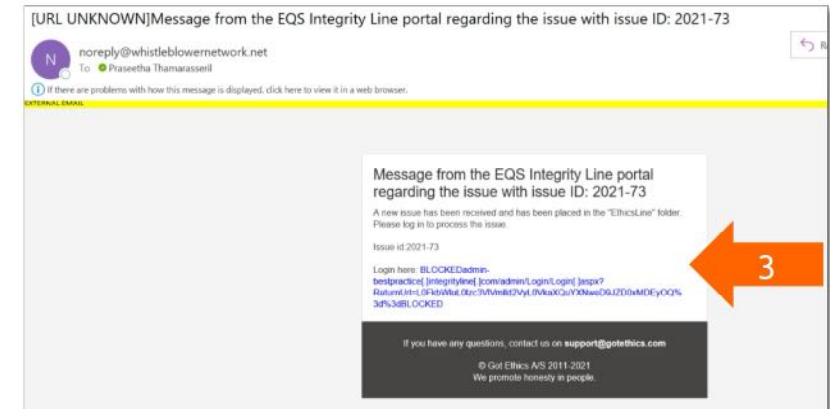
[URL UNKNOWN]Message from the EQS Integrity Line portal regarding the issue with issue ID: 2021-73

N

noreply@whistleblowernetwork.net

To Praseetha Thamarasseril

If there are problems with how this message is displayed, click here to view it in a web browser.

EXTERNAL EMAIL

Message from the EQS Integrity Line portal regarding the issue with issue ID: 2021-73

A new issue has been received and has been placed in the "EthicsLine" folder. Please log in to process the issue.

Issue id:2021-73

Login here: BLOCKEDadmin-bestpractice[.]integrityline[.]com/admin/Login/Login[.]aspx?ReturnUrl=L0FkbWluL0tzc3VlVmlld2VyL0VkaXQuYXNweD9JZD0xMDEyOQ%3d%3dBLOCKED

3

If you have any questions, contact us on support@gotethics.com

© Got Ethics A/S 2011-2021
We promote honesty in people.